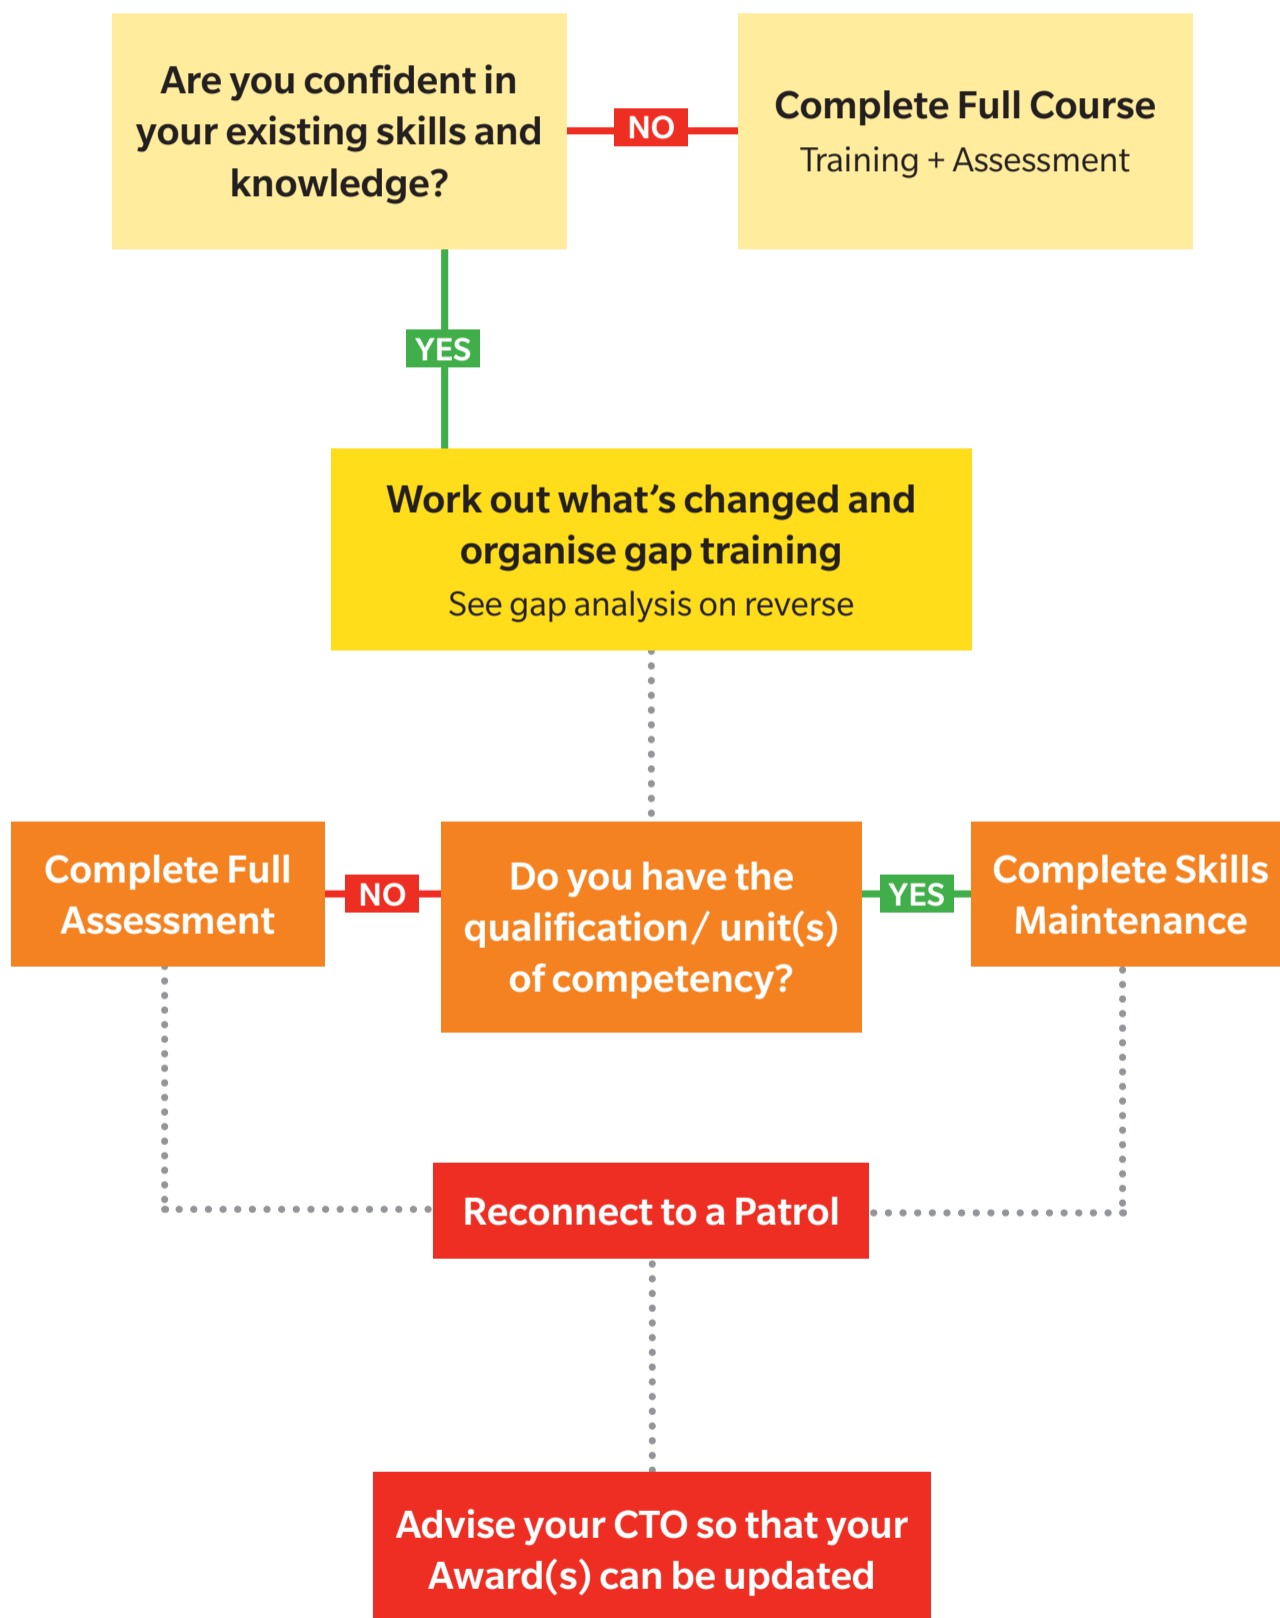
Are you confident in your existing skills and knowledge?

NO

Complete Full Course
Training + Assessment

YES

Work out what's changed and organise gap training
See gap analysis on reverse

Complete Full Assessment

NO

Do you have the qualification/ unit(s) of competency?

YES

Complete Skills Maintenance

Reconnect to a Patrol

Advise your CTO so that your Award(s) can be updated